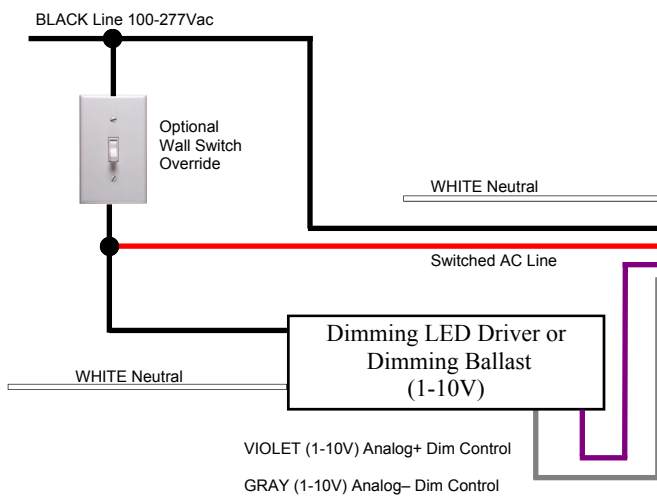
BLACK Line 100-277Vac

Optional Wall Switch Override

WHITE Neutral

Switched AC Line

Dimming LED Driver or Dimming Ballast (1-10V)

WHITE Neutral

VIOLET (1-10V) Analog+ Dim Control

GRAY (1-10V) Analog– Dim Control